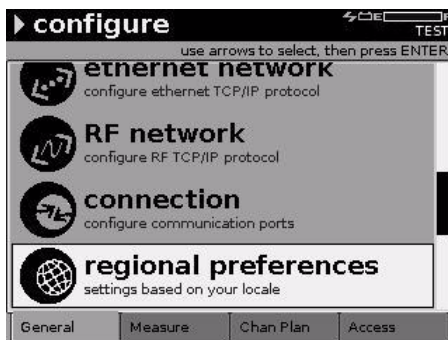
▸ configure
TEST
use arrows to select, then press ENTER

ethernet network
configure ethernet TCP/IP protocol

RF network
configure RF TCP/IP protocol

connection
configure communication ports

regional preferences
settings based on your locale

General | Measure | Chan Plan | Access